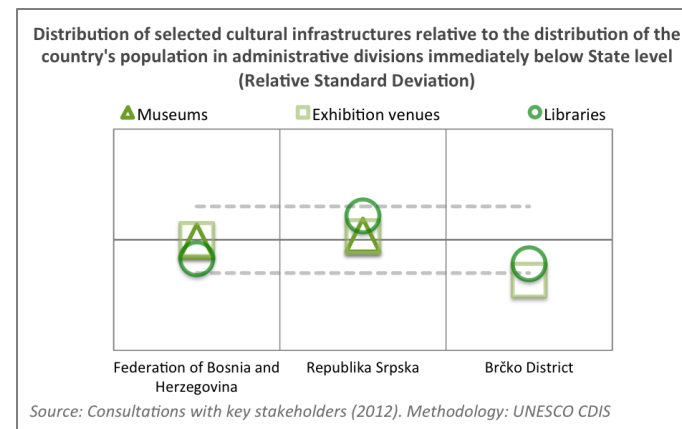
Distribution of selected cultural infrastructures relative to the distribution of the country's population in administrative divisions immediately below State level (Relative Standard Deviation)

Museums
Exhibition venues
Libraries

Federation of Bosnia and Herzegovina
Republika Srpska
Brčko District

Source: Consultations with key stakeholders (2012). Methodology: UNESCO CDIS